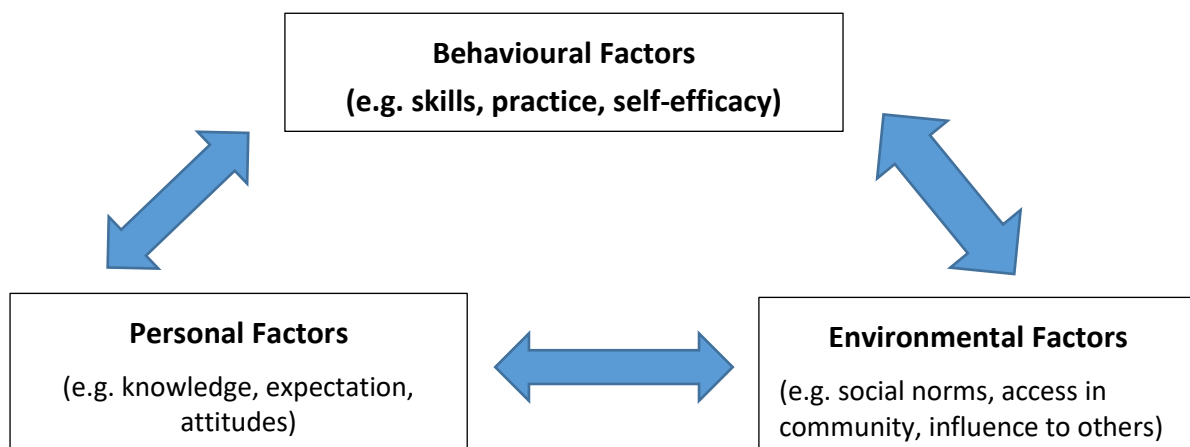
Behavioural Factors
(e.g. skills, practice, self-efficacy)

Personal Factors
(e.g. knowledge, expectation, attitudes)

Environmental Factors
(e.g. social norms, access in community, influence to others)